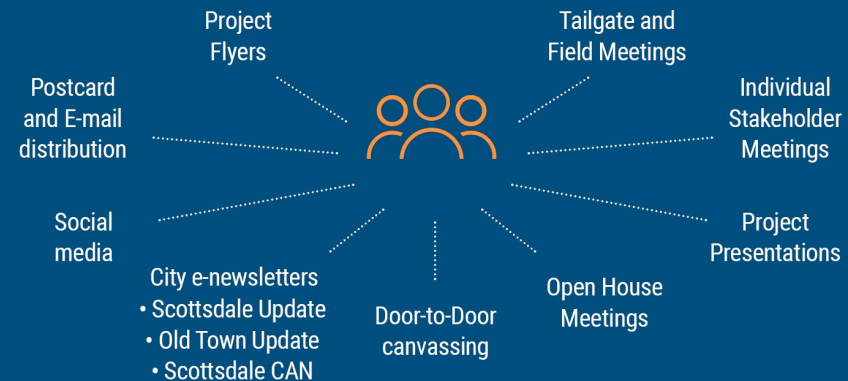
Project Flyers

Tailgate and Field Meetings

Postcard and E-mail distribution

Individual Stakeholder Meetings

Social media

Project Presentations

City e-newsletters
• Scottsdale Update
• Old Town Update
• Scottsdale CAN

Door-to-Door canvassing

Open House Meetings